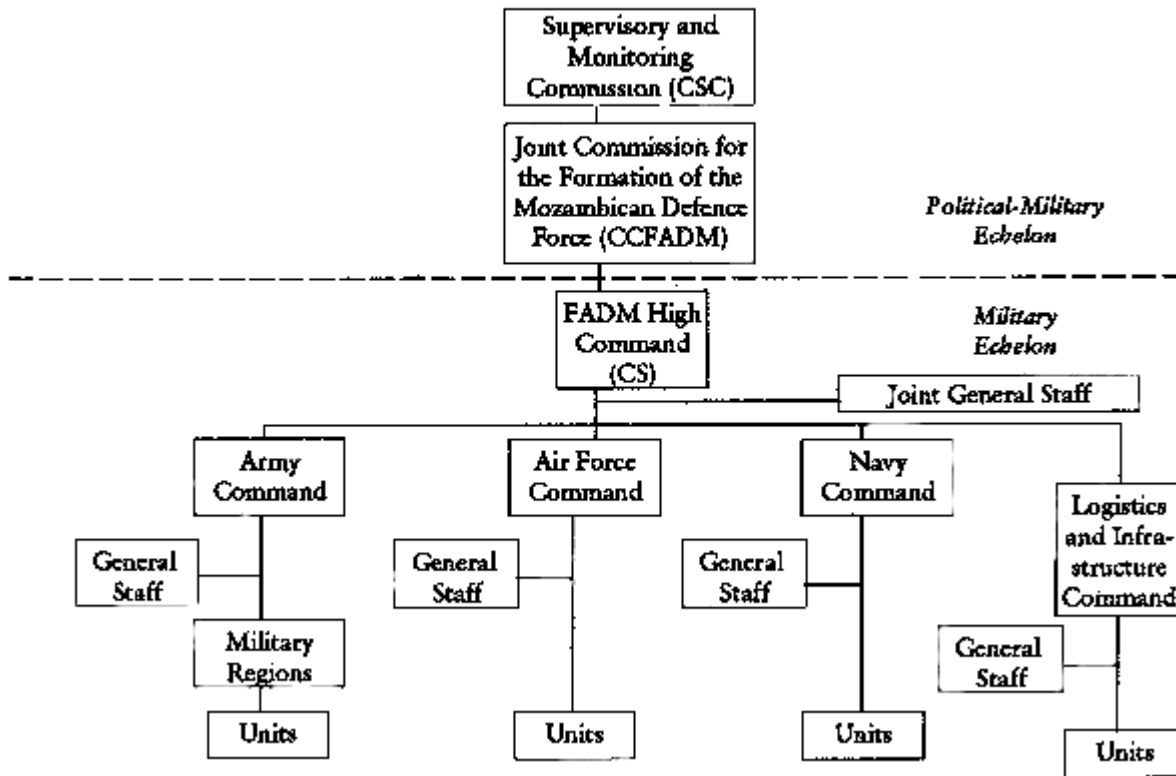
Supervisory and Monitoring Commission (CSC)

Joint Commission for the Formation of the Mozambican Defence Force (CCFADM)

Political-Military Echelon

FADM High Command (CS)

Military Echelon

Joint General Staff

Army Command

General Staff

Military Regions

Units

Air Force Command

General Staff

Units

Navy Command

General Staff

Units

Logistics and Infrastructure Command

General Staff

Units